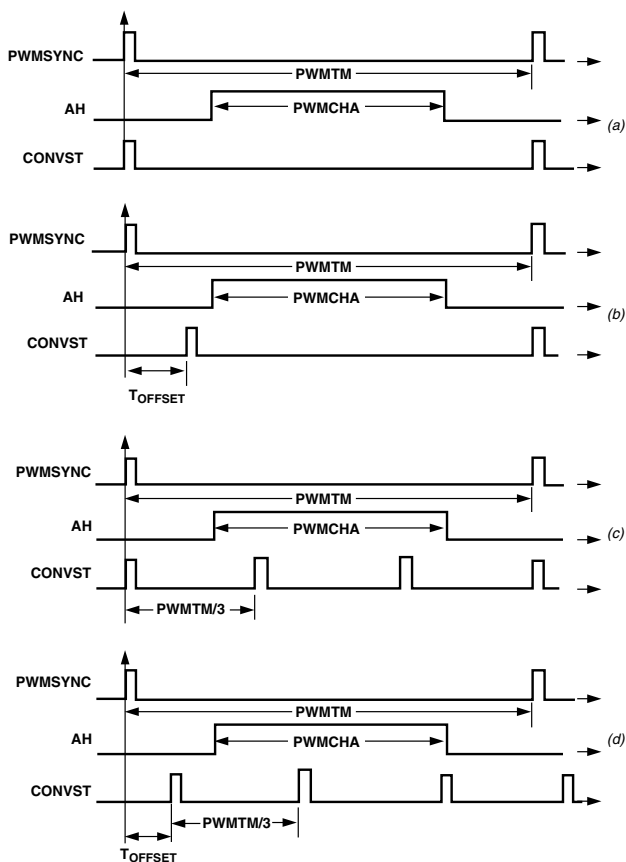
PWMSYNC

PWMTM

AH

PWMCHA

(a)

CONVST

PWMSYNC

PWMTM

AH

PWMCHA

(b)

CONVST

$T_{OFFSET}$

PWMSYNC

PWMTM

AH

PWMCHA

(c)

CONVST

PWMTM/3

PWMSYNC

PWMTM

AH

PWMCHA

(d)

CONVST

PWMTM/3

$T_{OFFSET}$